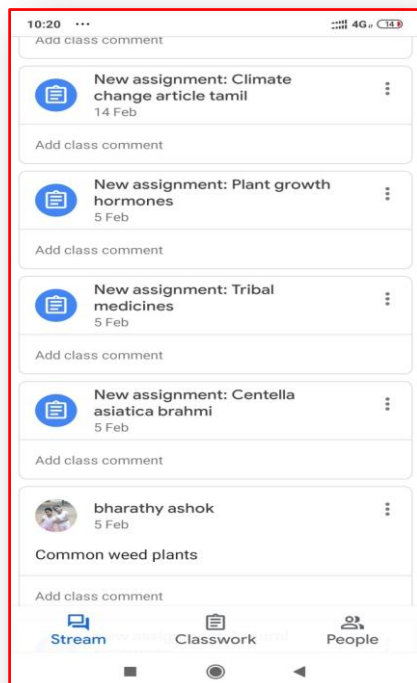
10:20 ···

4G 14

Add class comment

New assignment: Climate change article tamil
14 Feb

Add class comment

New assignment: Plant growth hormones
5 Feb

Add class comment

New assignment: Tribal medicines
5 Feb

Add class comment

New assignment: Centella asiatica brahmi
5 Feb

Add class comment

bharathy ashok
5 Feb

Common weed plants

Add class comment

Stream

Classwork

People